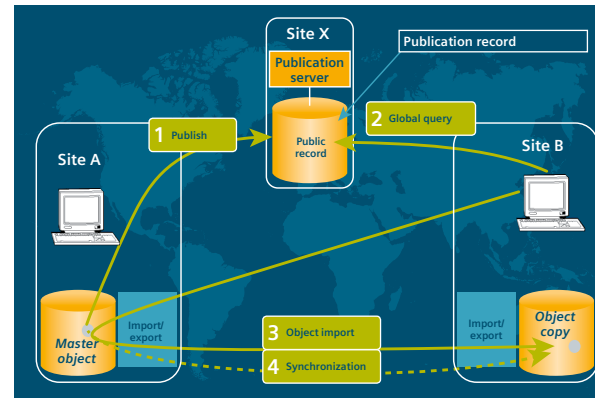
Site X

Publication server

Publication record

Public record

1 Publish

2 Global query

Site A

Site B

Master object

Import/ export

Import/ export

Object copy

3 Object import

4 Synchronization